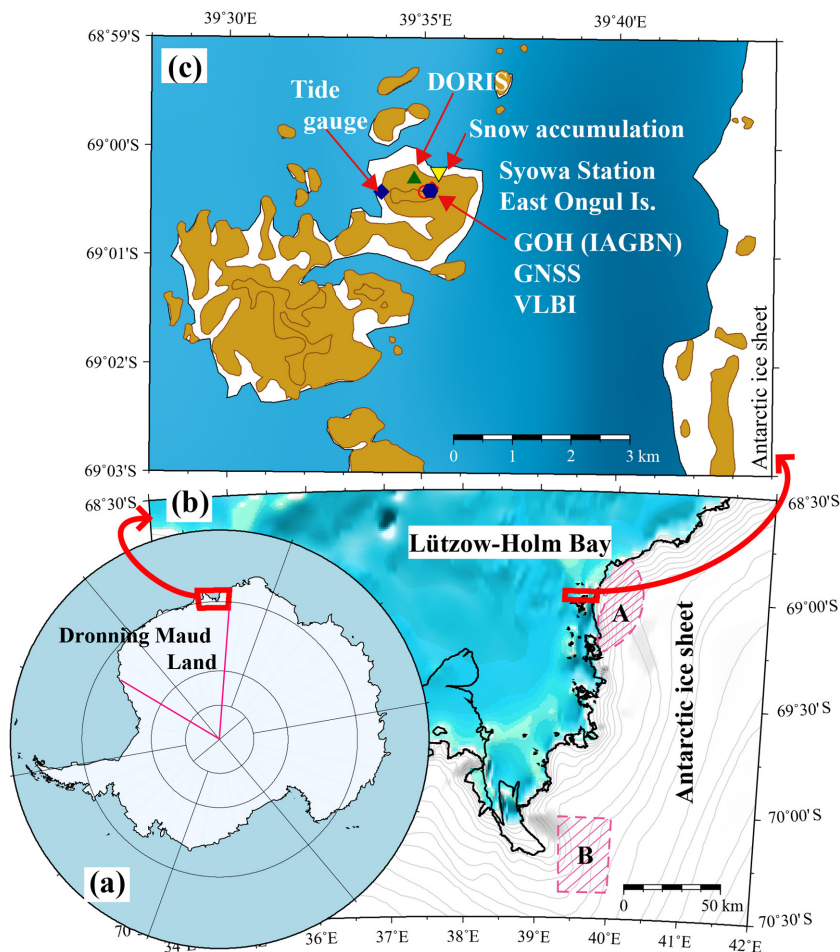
39°30'E
39°35'E
39°40'E
68°59'S
69°00'S
69°01'S
69°02'S
69°03'S
(c)
Tide gauge
DORIS
Snow accumulation
Syowa Station
East Ongul Is.
GOH (IAGBN)
GNSS
VLBI
0
1
2
3 km
Antarctic ice sheet
(b)
68°30'S
68°30'S
Lützow-Holm Bay
69°00'S
69°30'S
70°00'S
70°30'S
A
B
Antarctic ice sheet
Dronning Maud Land
0
50 km
(a)
70
34
36°E
37°E
38°E
39°E
40°E
41°E
42°E